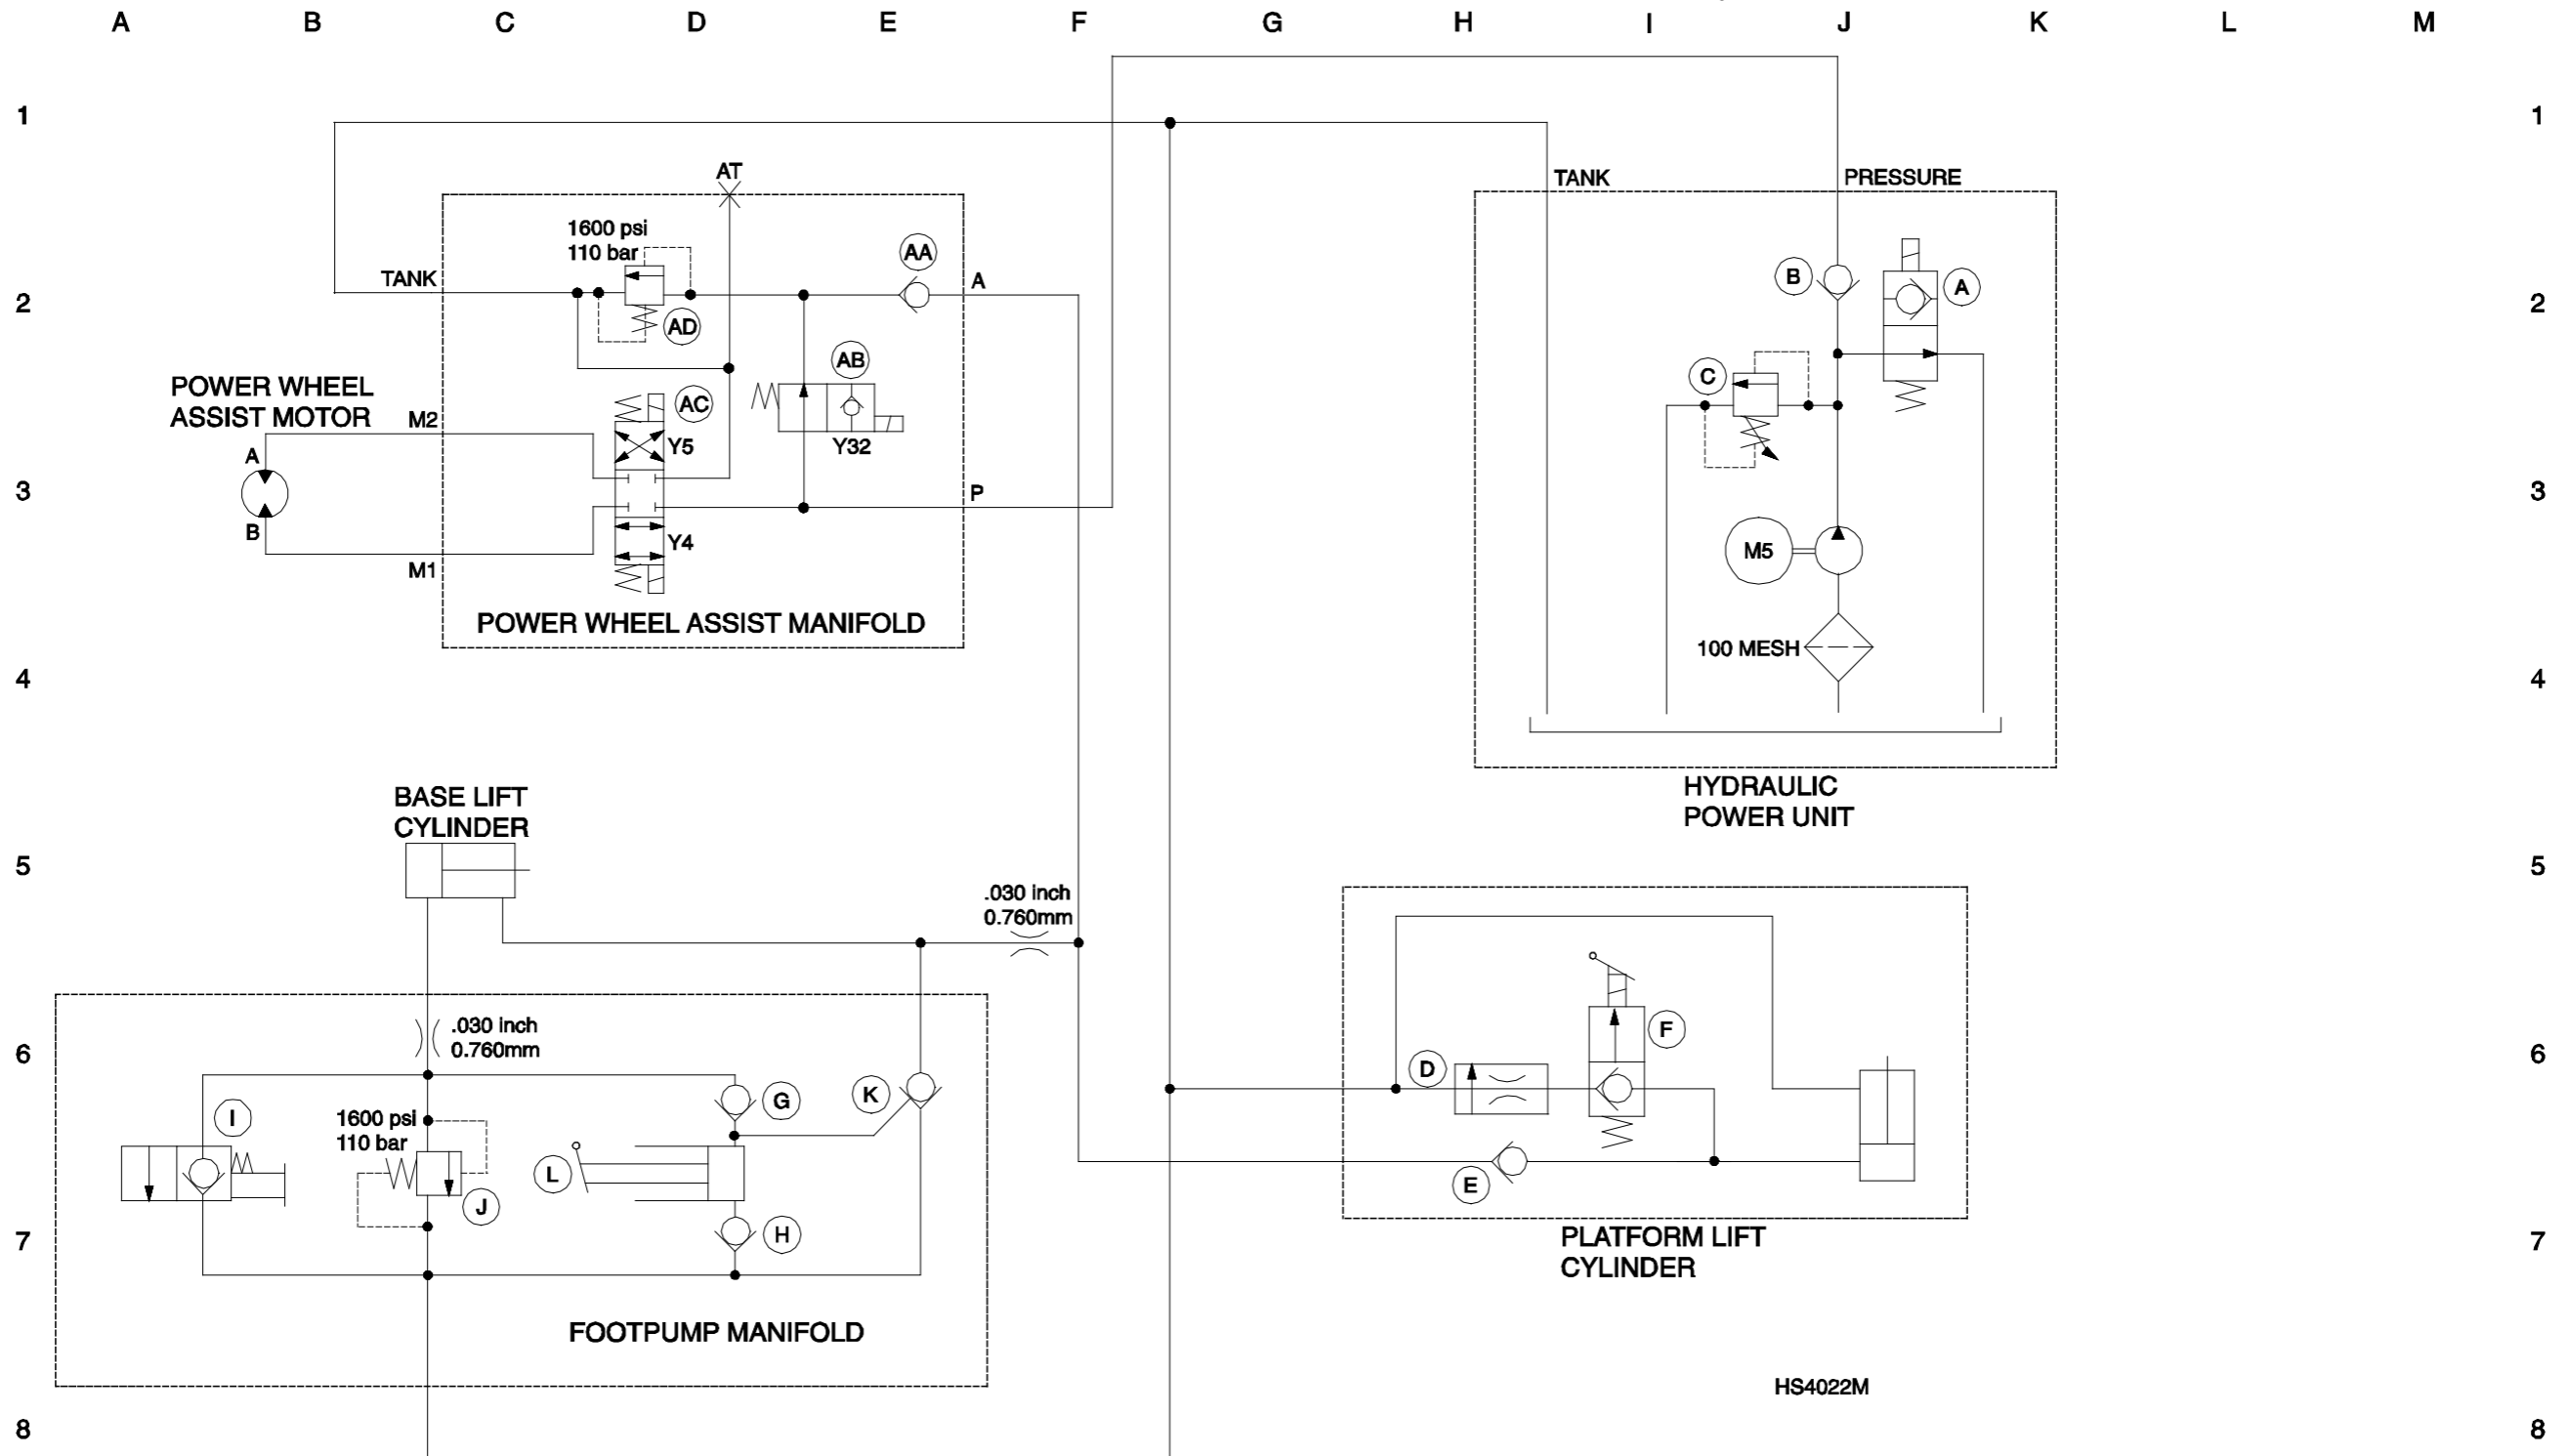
A B C D E F G H I J K L M

1

TANK

PRESSURE

AT

1600 psi
110 bar

TANK

AA

A

B

A

AD

2

AB

POWER WHEEL
ASSIST MOTOR

M2

AC

C

Y5

Y32

A

B

P

3

Y4

M1

M5

POWER WHEEL ASSIST MANIFOLD

100 MESH

4

HYDRAULIC
POWER UNIT

BASE LIFT
CYLINDER

5

.030 inch
0.760mm

.030 inch
0.760mm

F

6

D

I

G

K

1600 psi
110 bar

L

J

E

H

7

PLATFORM LIFT
CYLINDER

FOOTPUMP MANIFOLD

HS4022M

8